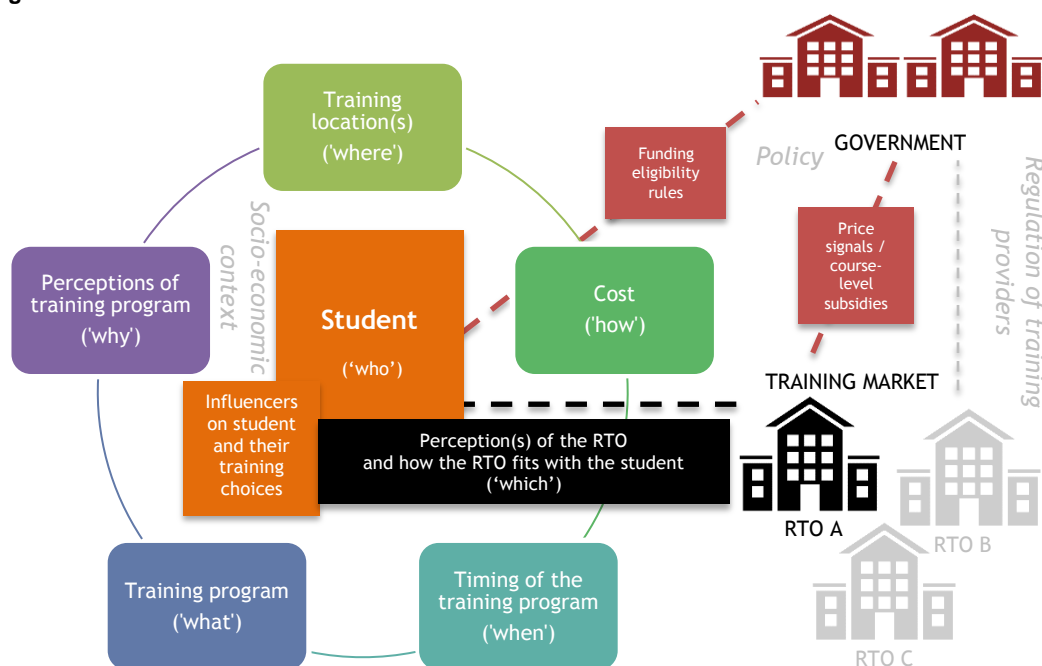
Training location(s) ('where')

Perceptions of training program ('why')

Socio-economic context

Student ('who')

Cost ('how')

Influencers on student and their training choices

Perception(s) of the RTO and how the RTO fits with the student ('which')

Training program ('what')

Timing of the training program ('when')

Funding eligibility rules

Policy

GOVERNMENT

Price signals / course-level subsidies

Regulation of training providers

TRAINING MARKET

RTO A

RTO B

RTO C